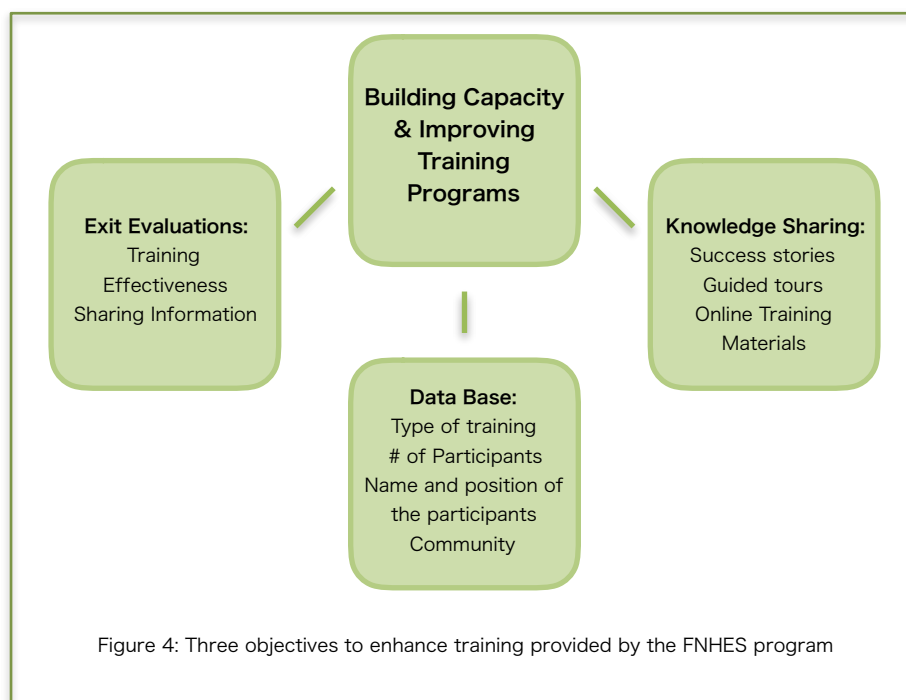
Building Capacity & Improving Training Programs

Exit Evaluations:
Training
Effectiveness
Sharing Information

Knowledge Sharing:
Success stories
Guided tours
Online Training
Materials

Data Base:
Type of training
# of Participants
Name and position of the participants
Community

Figure 4: Three objectives to enhance training provided by the FNHES program